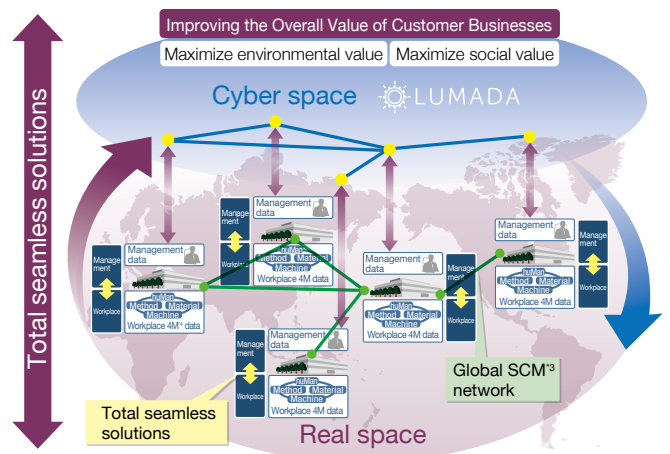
Improving the Overall Value of Customer Businesses

Maximize environmental value

Maximize social value

Cyber space

LUMADA

Total seamless solutions

Management data

Management

Workplace

huMan

Method

Material

Machine

Workplace 4M*2 data

Management data

Management

Workplace

huMan

Method

Material

Machine

Workplace 4M data

Management data

Management

Workplace

huMan

Method

Material

Machine

Workplace 4M data

Management data

Management

Workplace

huMan

Method

Material

Machine

Workplace 4M data

Management data

Management

Workplace

huMan

Method

Material

Machine

Workplace 4M data

Global SCM*3 network

Total seamless solutions

Real space